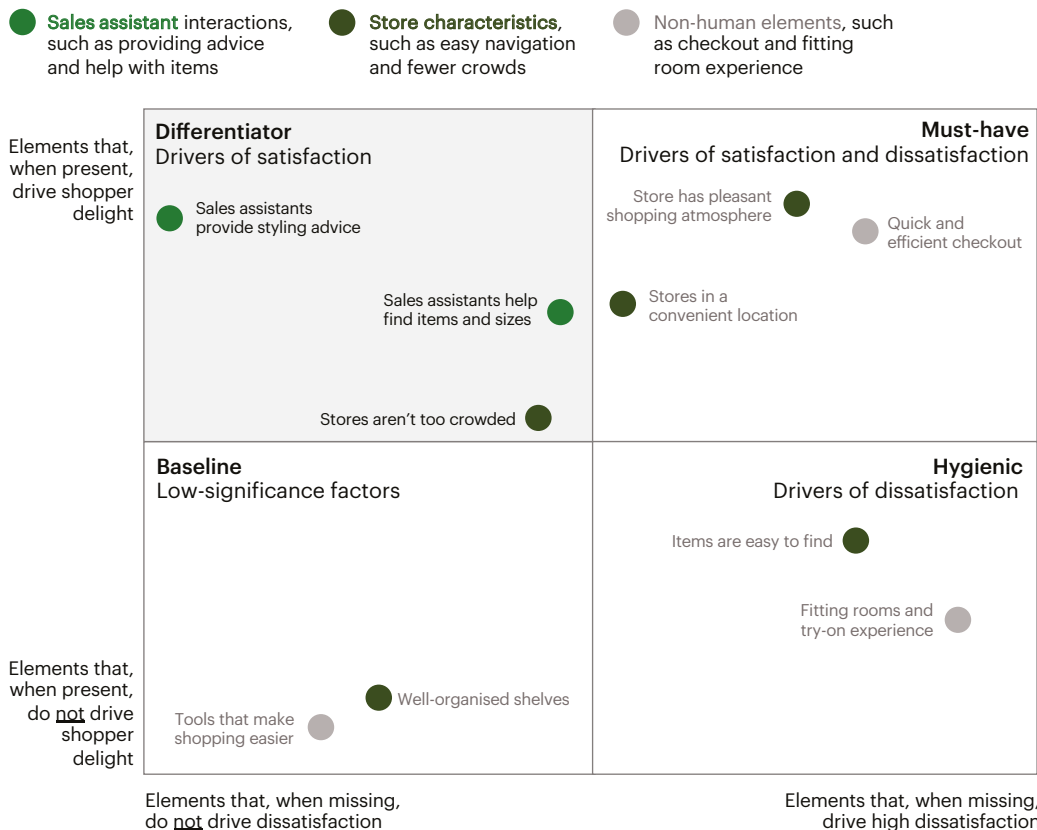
Sales assistant interactions, such as providing advice and help with items

Store characteristics, such as easy navigation and fewer crowds

Non-human elements, such as checkout and fitting room experience

Elements that, when present, drive shopper delight

Differentiator
Drivers of satisfaction

Sales assistants provide styling advice

Sales assistants help find items and sizes

Stores aren't too crowded

Must-have
Drivers of satisfaction and dissatisfaction

Store has pleasant shopping atmosphere

Quick and efficient checkout

Stores in a convenient location

Elements that, when present, do not drive shopper delight

Baseline
Low-significance factors

Well-organised shelves

Tools that make shopping easier

Hygienic
Drivers of dissatisfaction

Items are easy to find

Fitting rooms and try-on experience

Elements that, when missing, do not drive dissatisfaction

Elements that, when missing, drive high dissatisfactio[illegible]